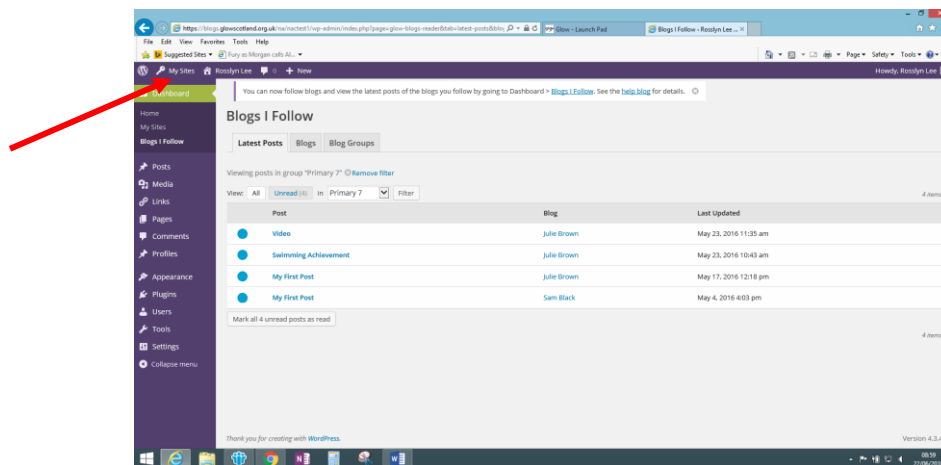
https://blogs.glowscotland.org.uk/ea/nactest1/wp-admin/index.php?page=glow-blogs-reader&tab=latest-posts&blo

Glow - Launch Pad

Blogs I Follow - Rosslyn Lee ...

File Edit View Favorites Tools Help

Suggested Sites ▾ Fury as Morgan calls Al...

Page ▾ Safety ▾ Tools ▾

My Sites Rosslyn Lee 0 + New

Howdy, Rosslyn Lee

Dashboard

Home
My Sites
Blogs I Follow

Posts
Media
Links
Pages
Comments
Profiles

Appearance
Plugins
Users
Tools
Settings
Collapse menu

You can now follow blogs and view the latest posts of the blogs you follow by going to Dashboard > Blogs I Follow. See the help blog for details.

Blogs I Follow

Latest Posts | Blogs | Blog Groups

Viewing posts in group "Primary 7" Remove filter

View: All | Unread (4) in Primary 7 Filter

4 items

| | Post | Blog | Last Updated |
|---|---|---|---|
| | Video | Julie Brown | May 23, 2016 11:35 am |
| | Swimming Achievement | Julie Brown | May 23, 2016 10:43 am |
| | My First Post | Julie Brown | May 17, 2016 12:18 pm |
| | My First Post | Sam Black | May 4, 2016 4:03 pm |

Mark all 4 unread posts as read

4 items

Thank you for creating with WordPress.

Version 4.3.4

08:59